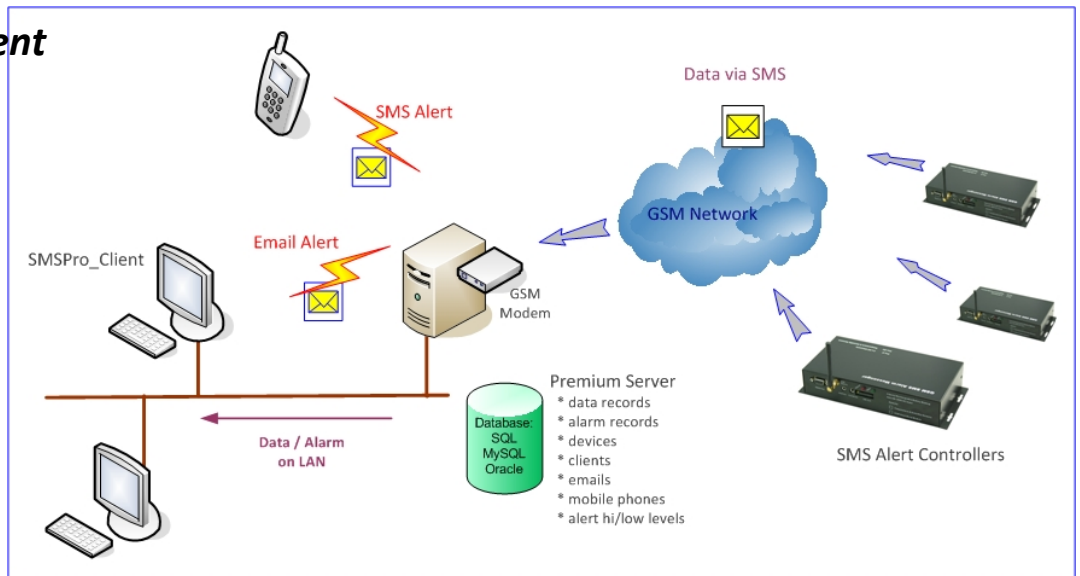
ent

SMS Alert

Data via SMS

GSM Network

Email Alert

SMSPro_Client

GSM Modem

Premium Server
* data records
* alarm records
* devices
* clients
* emails
* mobile phones
* alert hi/low levels

Database: SQL MySQL Oracle

Data / Alarm on LAN

SMS Alert Controllers